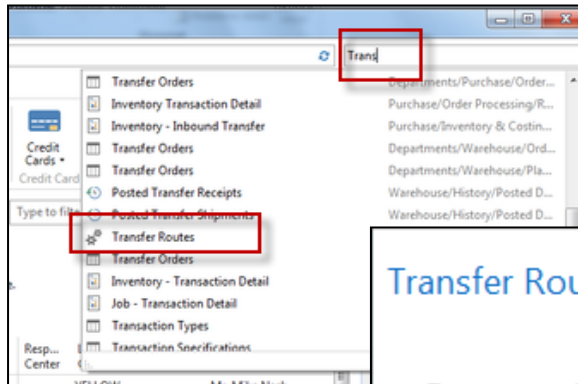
Trans

Transfer Orders | Departments/Purchase/Order...
Inventory Transaction Detail | Purchase/Order Processing/R...
Inventory - Inbound Transfer | Purchase/Inventory & Costin...
Transfer Orders | Departments/Warehouse/Ord...
Transfer Orders | Departments/Warehouse/Pla...
Posted Transfer Receipts | Warehouse/History/Posted D...
Posted Transfer Shipments | Warehouse/History/Posted D...
Transfer Routes
Transfer Orders
Inventory - Transaction Detail
Job - Transaction Detail
Transaction Types
Transaction Specifications

Credit Cards
Credit Card
Type to filt
Resp... Center
YELLOW

Transfer Rou